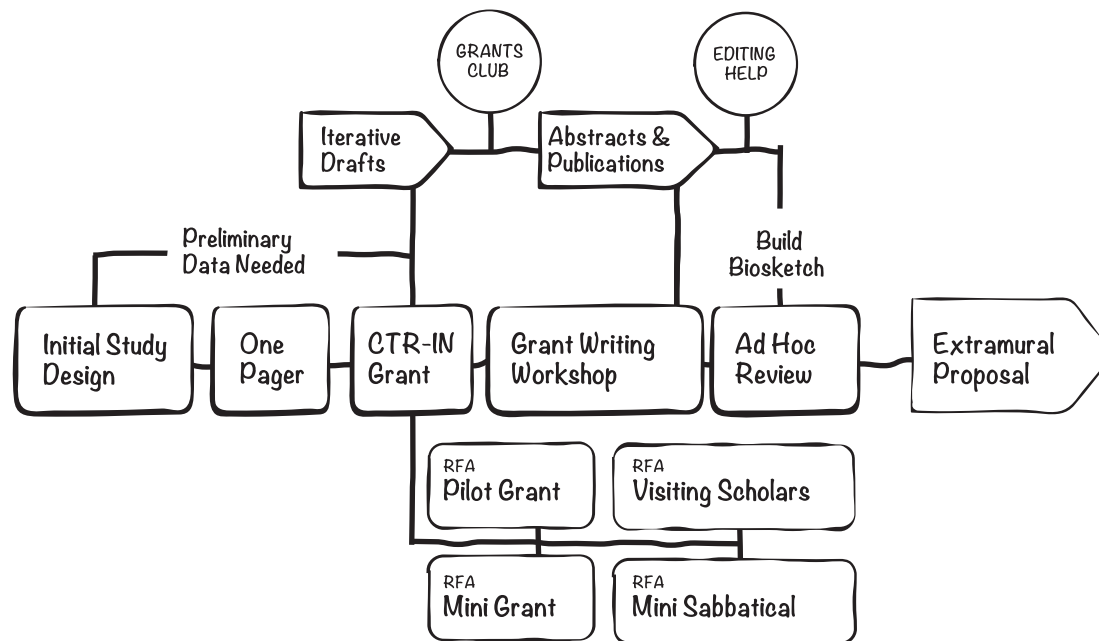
GRANTS CLUB

EDITING HELP

Iterative Drafts

Abstracts & Publications

Preliminary Data Needed

Build Biosketch

Initial Study Design

One Pager

CTR-IN Grant

Grant Writing Workshop

Ad Hoc Review

Extramural Proposal

RFA
Pilot Grant

RFA
Visiting Scholars

RFA
Mini Grant

RFA
Mini Sabbatical